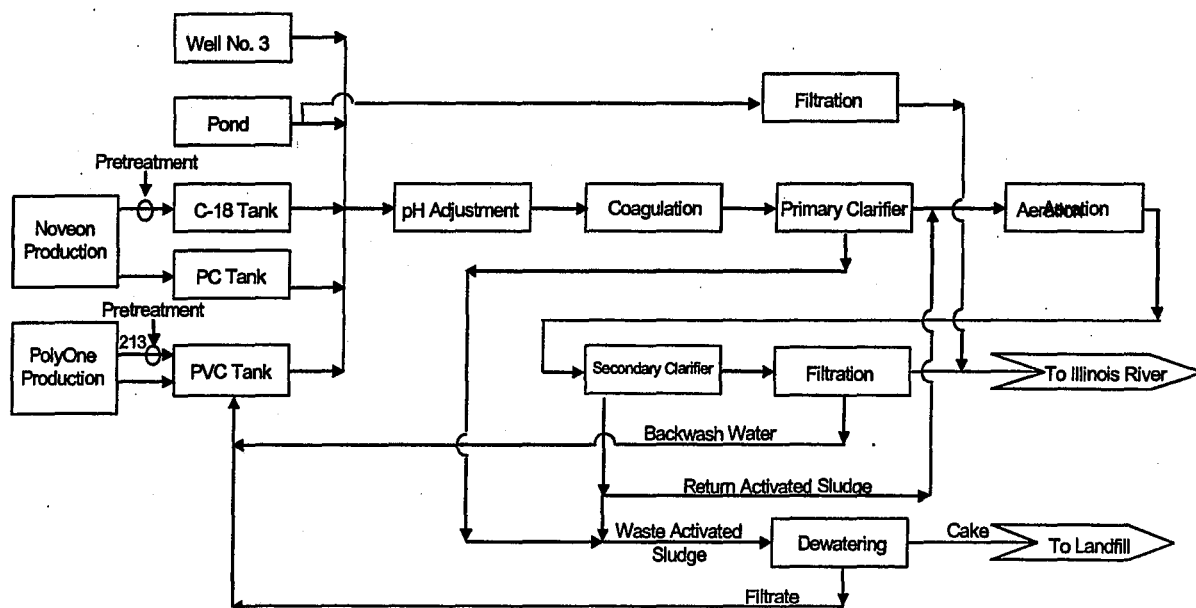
Well No. 3

Pond

Filtration

Pretreatment

Noveon Production

C-18 Tank

pH Adjustment

Coagulation

Primary Clarifier

Aeration

PC Tank

Pretreatment

213

PolyOne Production

PVC Tank

Secondary Clarifier

Filtration

To Illinois River

Backwash Water

Return Activated Sludge

Waste Activated Sludge

Dewatering

Cake

To Landfill

Filtrate